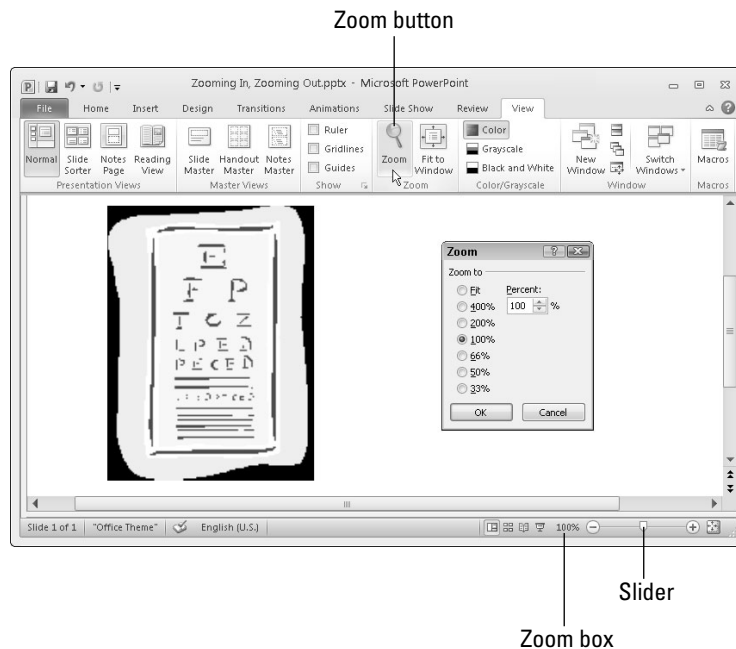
Zoom button

Zooming In, Zooming Out.pptx - Microsoft PowerPoint

File Home Insert Design Transitions Animations Slide Show Review View

Normal Slide Sorter Notes Page Reading View
Presentation Views

Slide Master Handout Master Notes Master
Master Views

Ruler
Gridlines
Guides
Show

Zoom Fit to Window
Zoom

Color
Grayscale
Black and White
Color/Grayscale

New Window
Switch Windows
Window

Macros
Macros

E
F P
T O Z
L P E D
P E C F D

Zoom

Zoom to
Fit
400%
200%
100%
66%
50%
33%
Percent:
100 %
OK Cancel

Slide 1 of 1 "Office Theme" English (U.S.) 100%

Slider

Zoom box